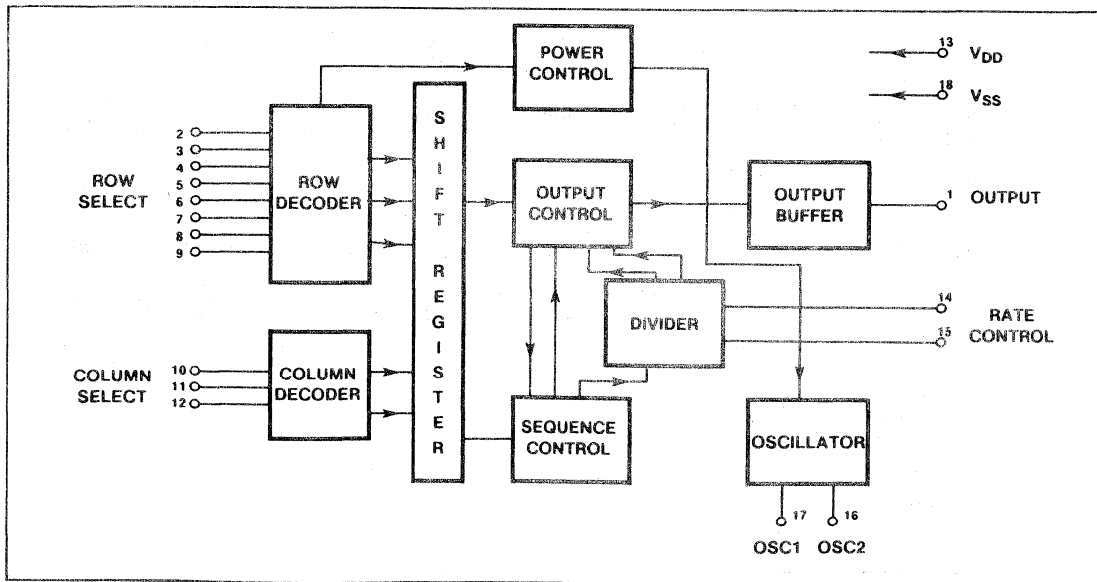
POWER CONTROL

13 $V_{DD}$

18 $V_{SS}$

ROW SELECT

2
3
4
5
6
7
8
9

ROW DECODER

SHIFT REGISTER

OUTPUT CONTROL

OUTPUT BUFFER

1 OUTPUT

DIVIDER

14
15
RATE CONTROL

COLUMN SELECT

10
11
12

COLUMN DECODER

SEQUENCE CONTROL

OSCILLATOR

17
16
OSC1 OSC2